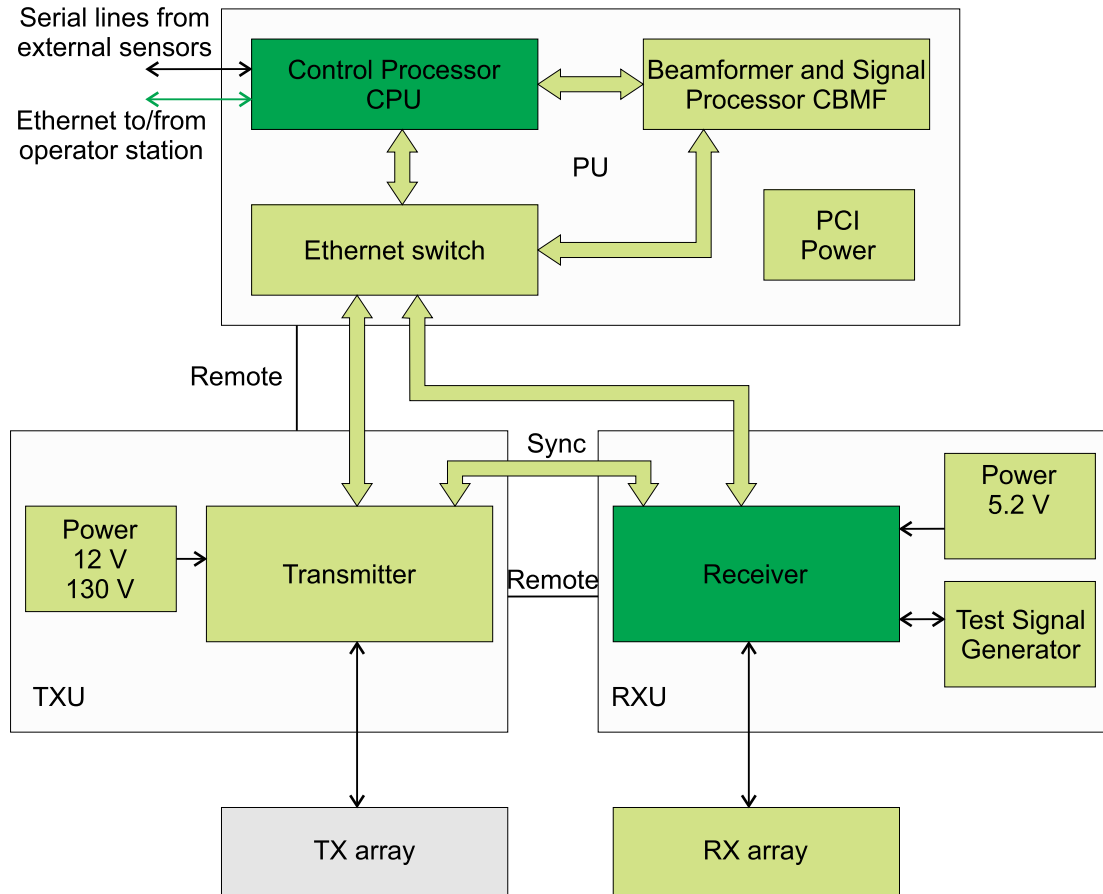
Serial lines from external sensors

Ethernet to/from operator station

Control Processor CPU

Beamformer and Signal Processor CBMF

PU

Ethernet switch

PCI Power

Remote

Sync

Power 12 V 130 V

Transmitter

Remote

Receiver

Power 5.2 V

Test Signal Generator

TXU

RXU

TX array

RX array